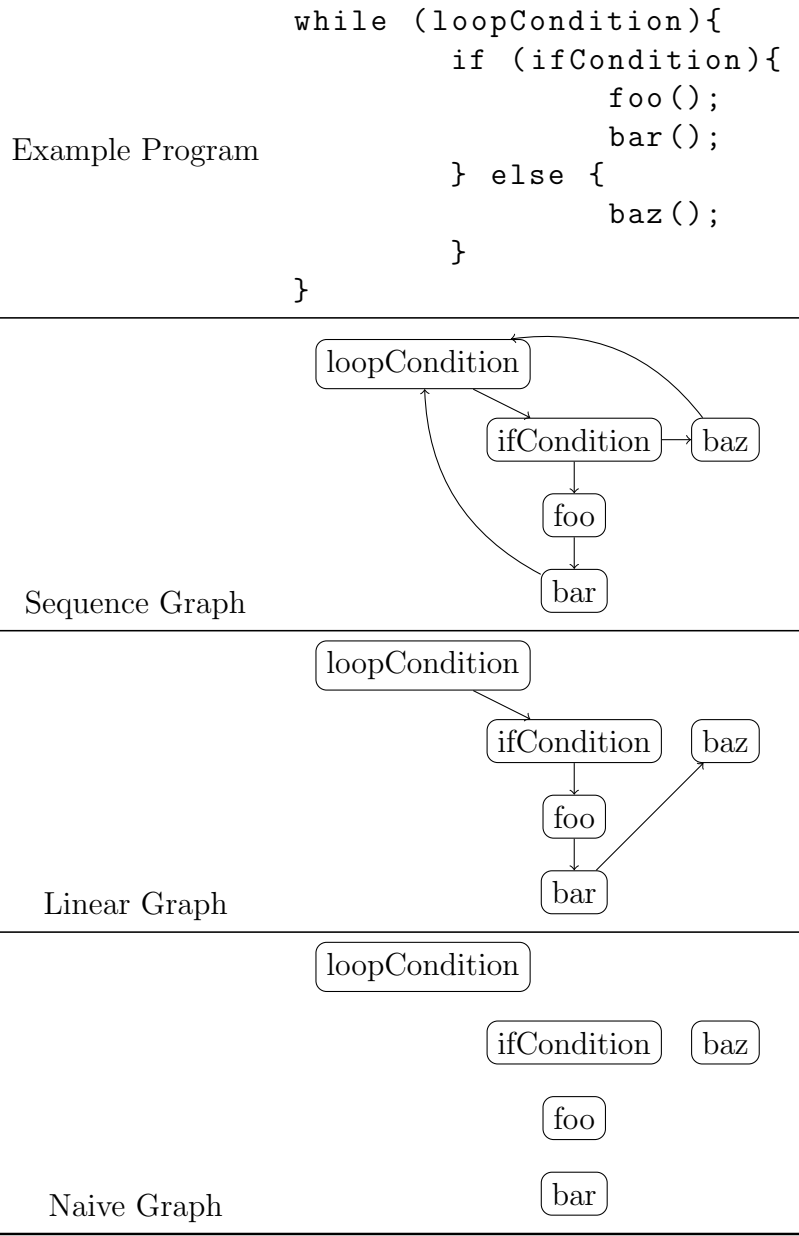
Example Program

```
while (loopCondition){
        if (ifCondition){
                foo();
                bar();
        } else {
                baz();
        }
}
```

loopCondition
ifCondition
baz
foo
bar
Sequence Graph

loopCondition
ifCondition
baz
foo
bar
Linear Graph

loopCondition
ifCondition
baz
foo
bar
Naive Graph